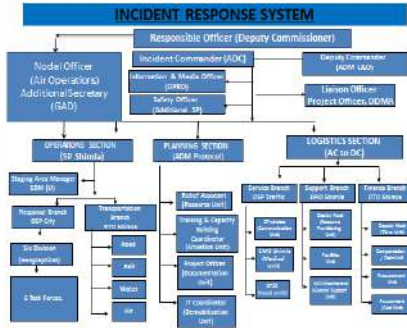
INCIDENT RESPONSE SYSTEM

Responsible Officer (Deputy Commissioner)

Nodal Officer (Air Operations) Additional Secretary (GAD)

Incident Commander (ADC)

Deputy Commander (ADM L&O)

Information & Media Officer (DPRO)

Safety Officer (Additional SP)

Liaison Officer Project Officer, DDMA

OPERATIONS SECTION (SP Shimla)

PLANNING SECTION (ADM Protocol)

LOGISTICS SECTION (AC to DC)

Staging Area Manager SDM (U)

Response Branch DSP City

Transportation Branch RTO Shimla

Six Division (Geographic)

6 Task Forces.

Road

Rail

Water

Air

Relief Assessment (Resource Unit)

Training & Capacity Building Coordinator (Situation Unit)

Project Officer (Documentation Unit)

IT Coordinator (Demobilization Unit)

Service Branch DSP Traffic

Support Branch DFSC Shimla

Finance Branch DTO Shimla

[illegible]

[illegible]

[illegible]

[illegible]

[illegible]

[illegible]

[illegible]

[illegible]

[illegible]

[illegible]